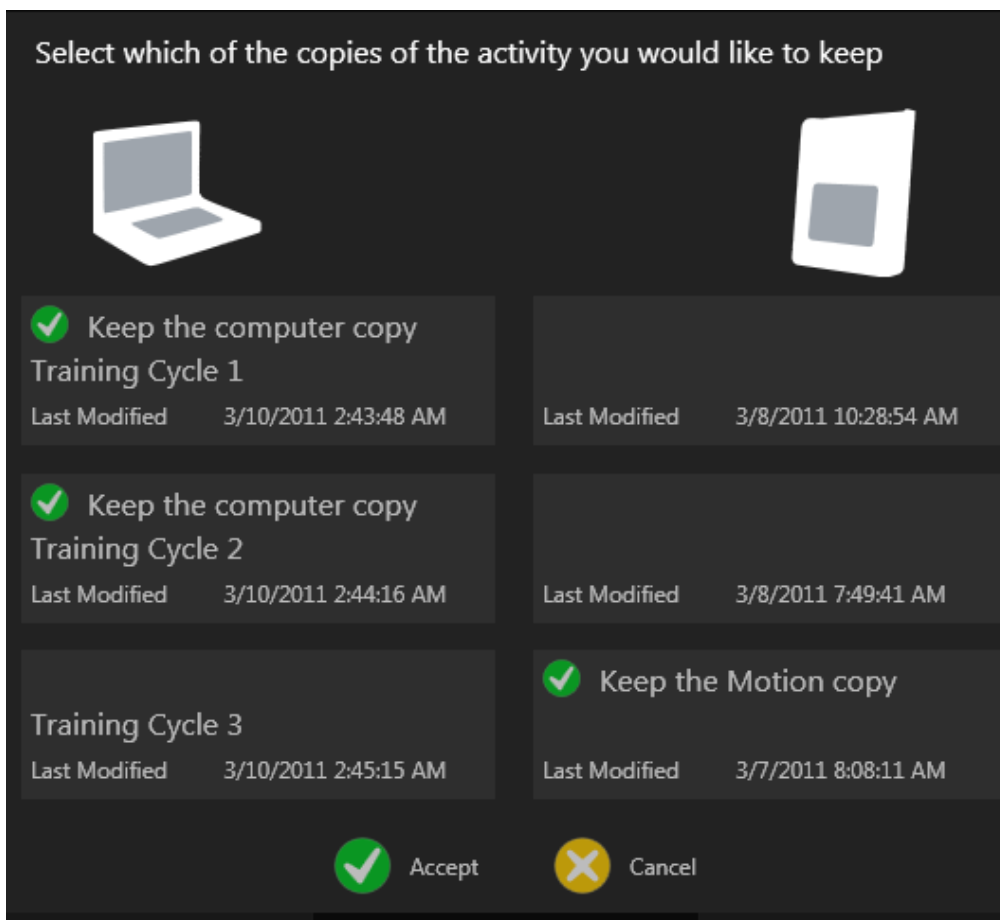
Select which of the copies of the activity you would like to keep

Keep the computer copy
Training Cycle 1
Last Modified 3/10/2011 2:43:48 AM

Last Modified 3/8/2011 10:28:54 AM

Keep the computer copy
Training Cycle 2
Last Modified 3/10/2011 2:44:16 AM

Last Modified 3/8/2011 7:49:41 AM

Training Cycle 3
Last Modified 3/10/2011 2:45:15 AM

Keep the Motion copy
Last Modified 3/7/2011 8:08:11 AM

Accept
Cancel